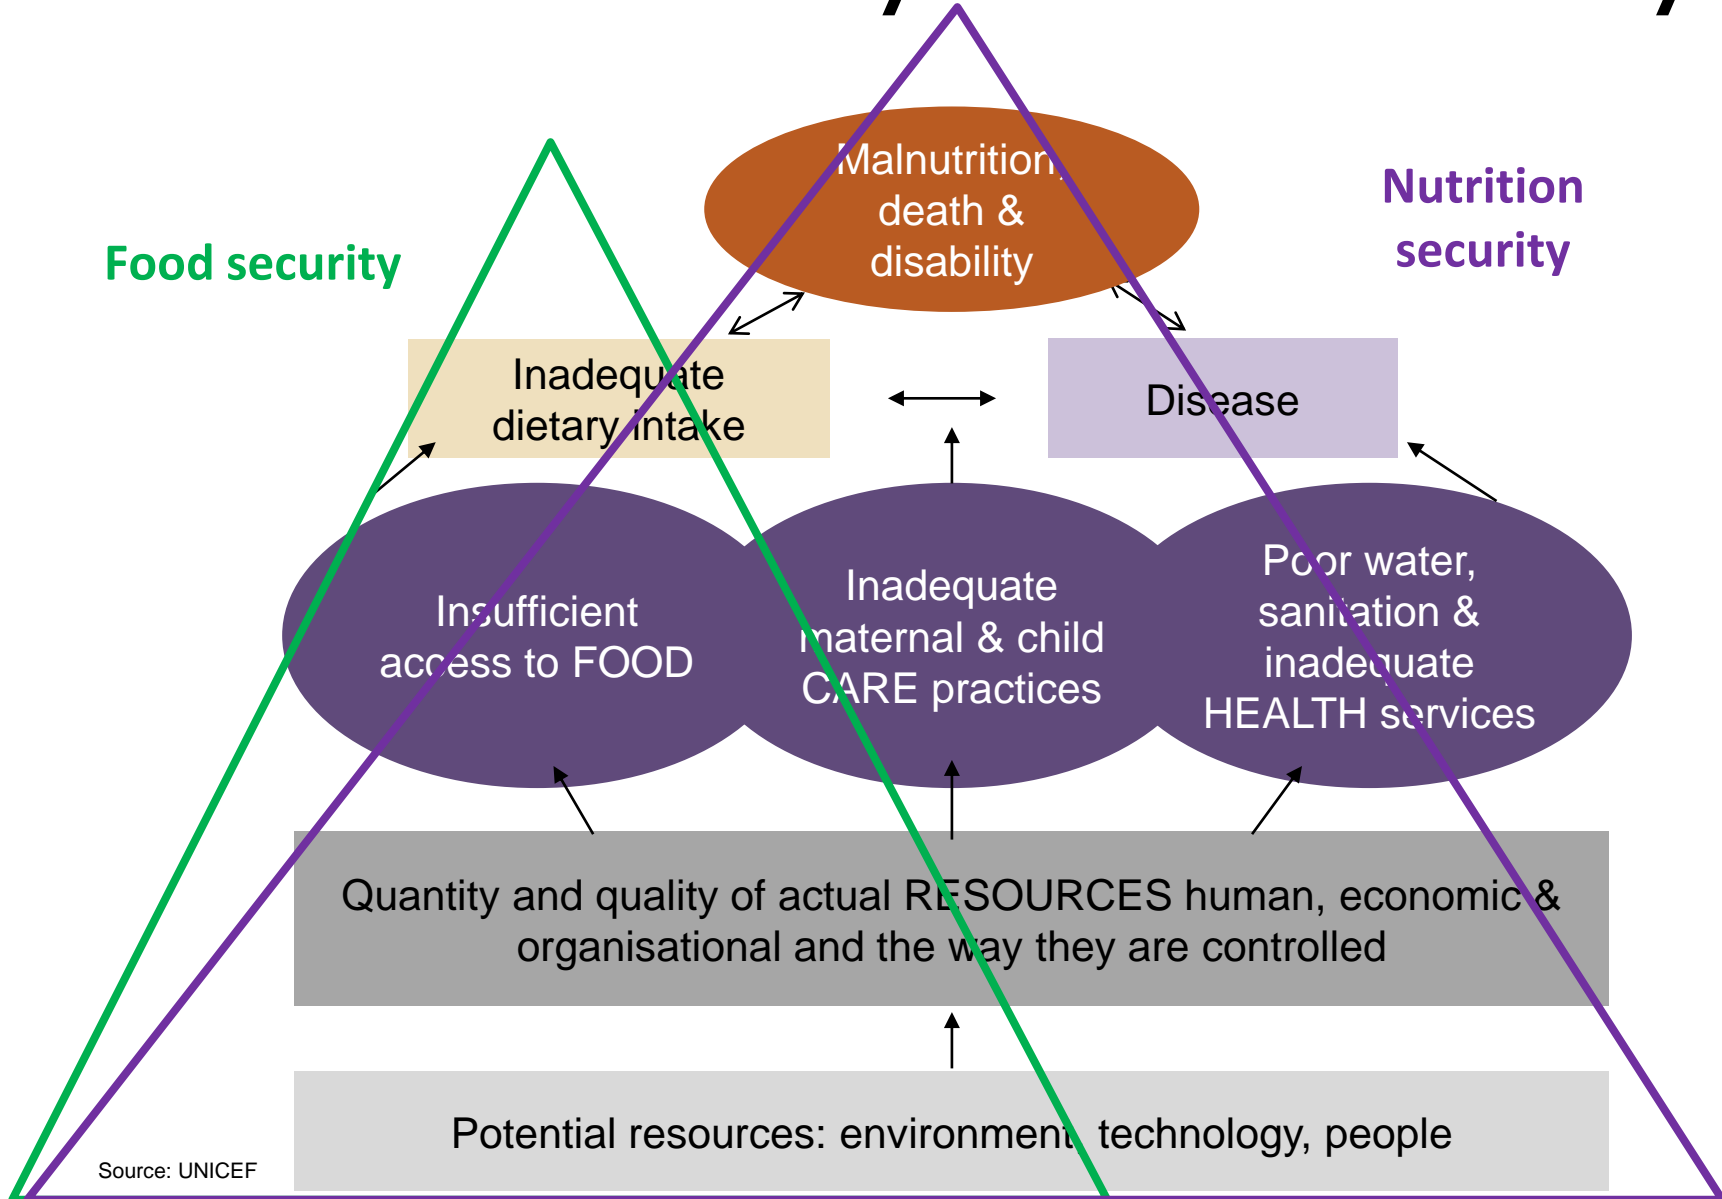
Food security

Malnutrition, death & disability

Nutrition security

Inadequate dietary intake

Disease

Insufficient access to FOOD

Inadequate maternal & child CARE practices

Poor water, sanitation & inadequate HEALTH services

Quantity and quality of actual RESOURCES human, economic & organisational and the way they are controlled

Potential resources: environment, technology, people

Source: UNICEF